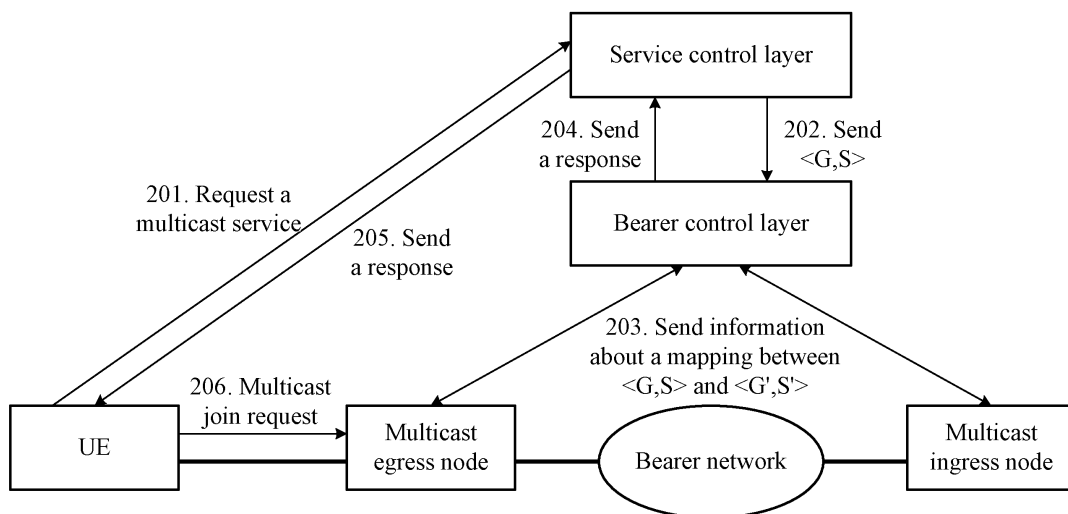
Service control layer

204. Send a response

202. Send <G,S>

201. Request a multicast service

205. Send a response

Bearer control layer

203. Send information about a mapping between <G,S> and <G',S'>

206. Multicast join request

UE

Multicast egress node

Bearer network

Multicast ingress node